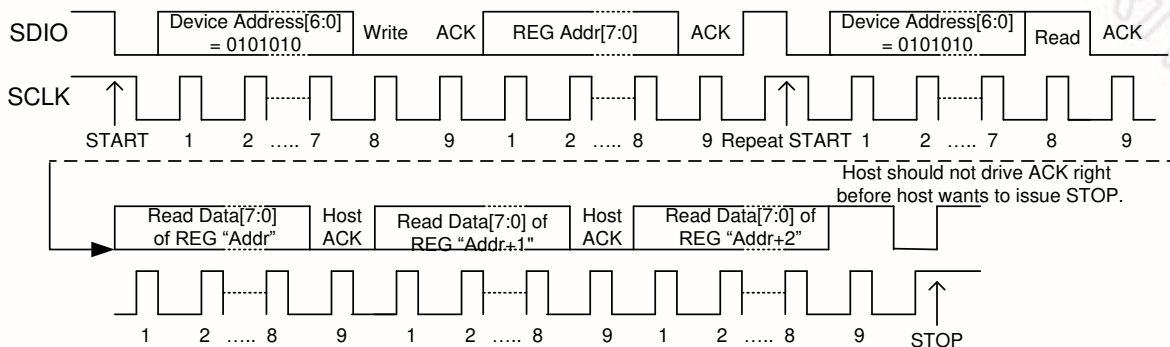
SDIO
Device Address[6:0] = 0101010
Write
ACK
REG Addr[7:0]
ACK
Device Address[6:0] = 0101010
Read
ACK

SCLK

START 1 2 ….. 7 8 9 1 2 ….. 8 9 Repeat START 1 2 ….. 7 8 9

Host should not drive ACK right before host wants to issue STOP.

Read Data[7:0] of REG "Addr"
Host ACK
Read Data[7:0] of REG "Addr+1"
Host ACK
Read Data[7:0] of REG "Addr+2"

1 2 ….. 8 9 1 2 ….. 8 9 1 2 ….. 8 9 STOP